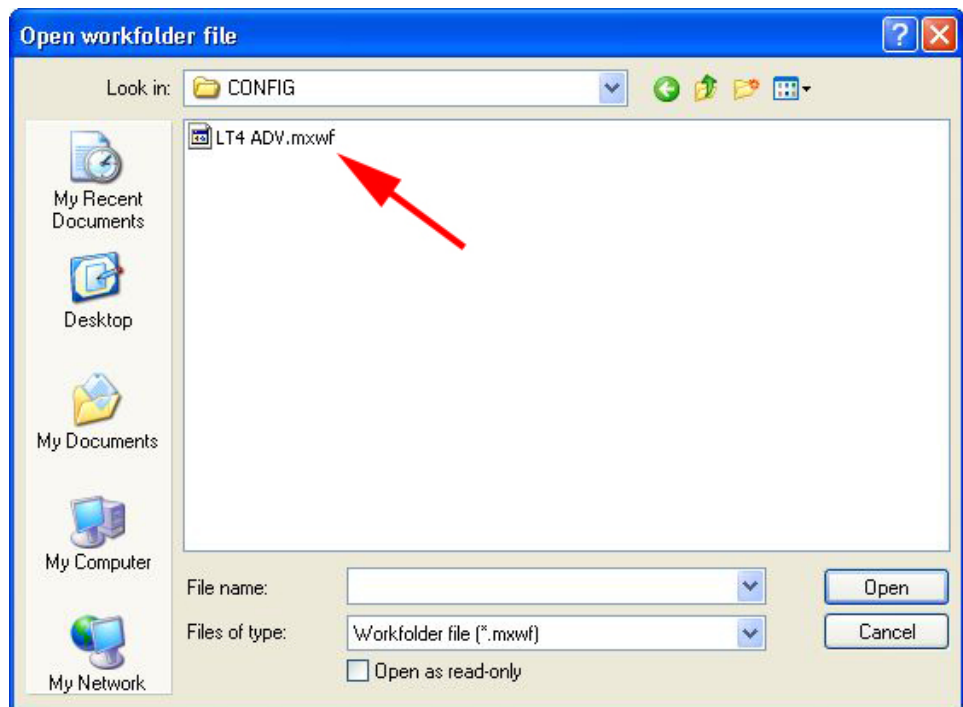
Open workfolder file

Look in: CONFIG

LT4 ADV.mxwf

My Recent Documents

Desktop

My Documents

My Computer

My Network

File name:

Files of type: Workfolder file (*.mxwf)

Open as read-only

Open

Cancel